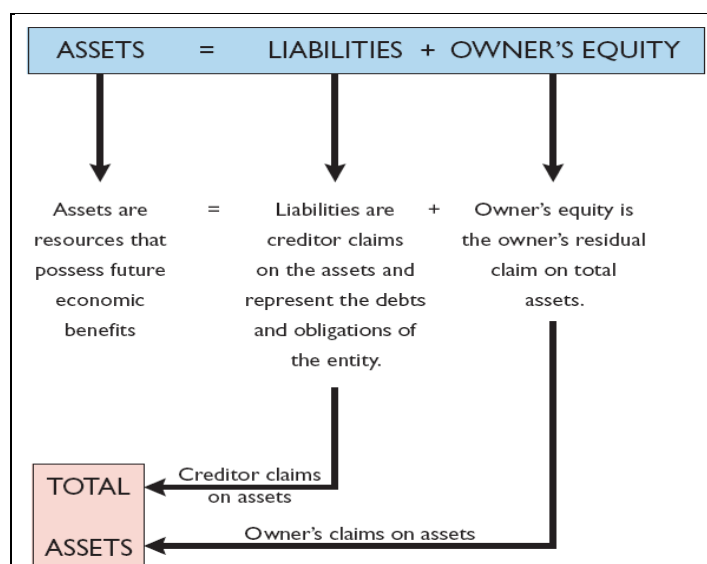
ASSETS = LIABILITIES + OWNER'S EQUITY

Assets are resources that possess future economic benefits

=

Liabilities are creditor claims on the assets and represent the debts and obligations of the entity.

+

Owner's equity is the owner's residual claim on total assets.

TOTAL

Creditor claims on assets

ASSETS

Owner's claims on assets